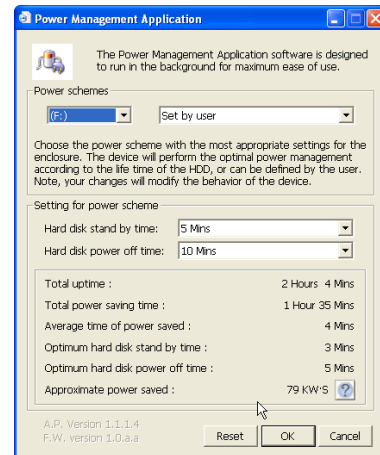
Power Management Application

The Power Management Application software is designed to run in the background for maximum ease of use.

Power schemes

(F:)

Set by user

Choose the power scheme with the most appropriate settings for the enclosure. The device will perform the optimal power management according to the life time of the HDD, or can be defined by the user. Note, your changes will modify the behavior of the device.

Setting for power scheme

Hard disk stand by time: 5 Mins

Hard disk power off time: 10 Mins

Total uptime : 2 Hours 4 Mins

Total power saving time : 1 Hour 35 Mins

Average time of power saved : 4 Mins

Optimum hard disk stand by time : 3 Mins

Optimum hard disk power off time : 5 Mins

Approximate power saved : 79 KW·S ?

A.P. Version 1.1.1.4
F.W. version 1.0.a.a

Reset OK Cancel